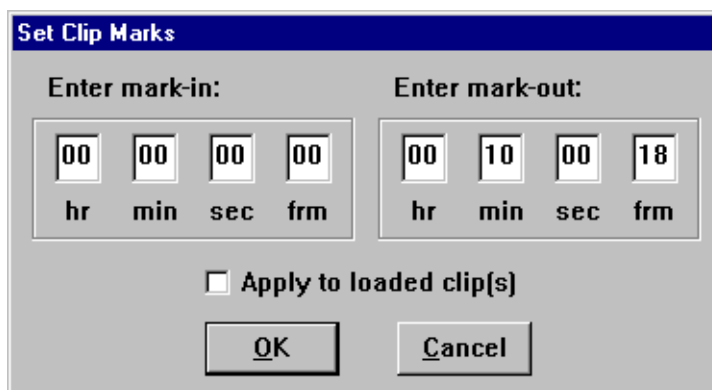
Set Clip Marks

Enter mark-in:

| 00 | 00 | 00 | 00 |
|---|---|---|---|
| hr | min | sec | frm |

Enter mark-out:

| 00 | 10 | 00 | 18 |
|---|---|---|---|
| hr | min | sec | frm |

☐ Apply to loaded clip(s)

OK

Cancel